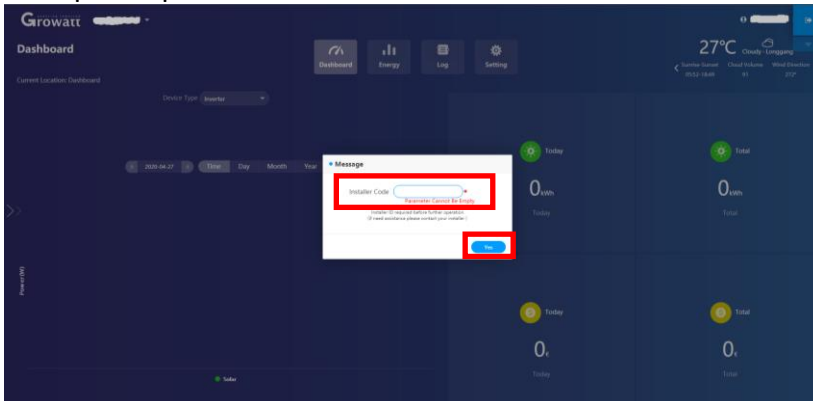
Growatt

Dashboard

Current Location: Dashboard

Dashboard Energy Log Setting

27°C Cloudy - Longgang

Sunrise Sunset 05:52-18:49 Cloud Volume 91 Wind Direction 272°

Device Type Inverter

2020-04-27 Time Day Month Year

Power (W)

Solar

Today

0kWh

Today

Total

0kWh

Total

Today

0€

Today

Total

0€

Total

• Message

Installer Code *

Parameter Cannot Be Empty

Installer ID required before further operation
(If need assistance please contact your installer.)

Yes